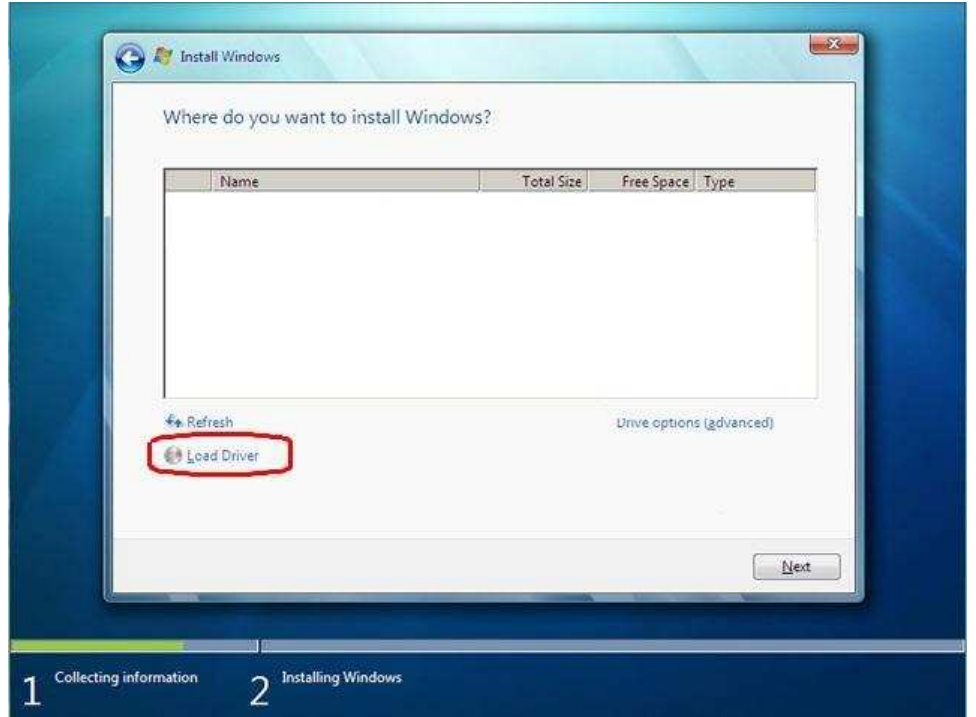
Install Windows

Where do you want to install Windows?

| Name | Total Size | Free Space | Type |
|---|---|---|---|

Refresh

Drive options (advanced)

Load Driver

Next

1 Collecting information

2 Installing Windows